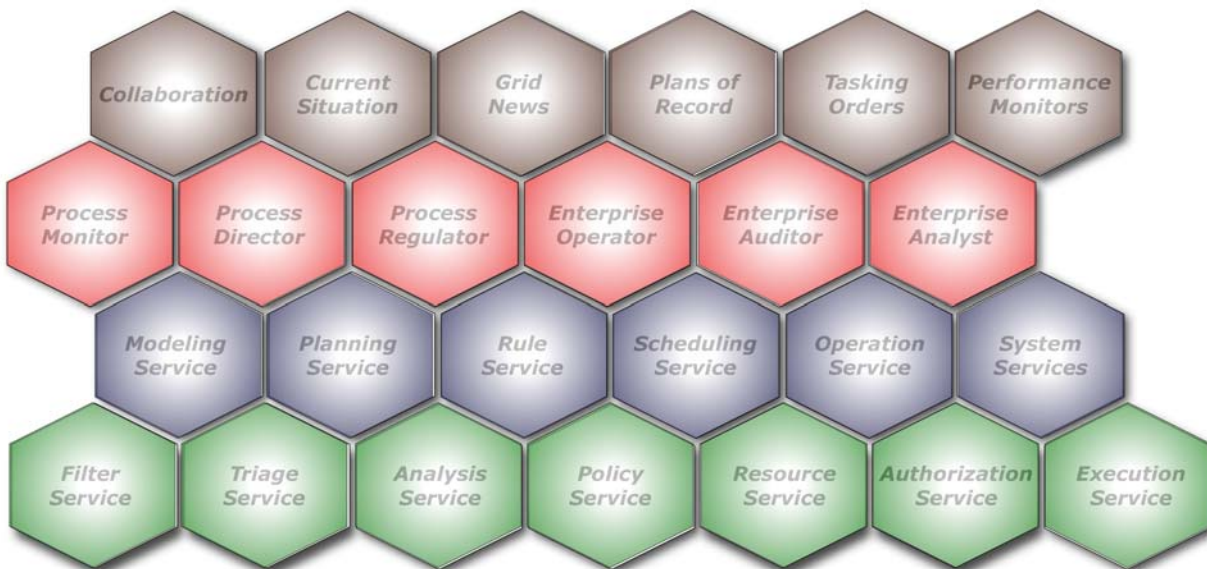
Collaboration

Current Situation

Grid News

Plans of Record

Tasking Orders

Performance Monitors

Process Monitor

Process Director

Process Regulator

Enterprise Operator

Enterprise Auditor

Enterprise Analyst

Modeling Service

Planning Service

Rule Service

Scheduling Service

Operation Service

System Services

Filter Service

Triage Service

Analysis Service

Policy Service

Resource Service

Authorization Service

Execution Service